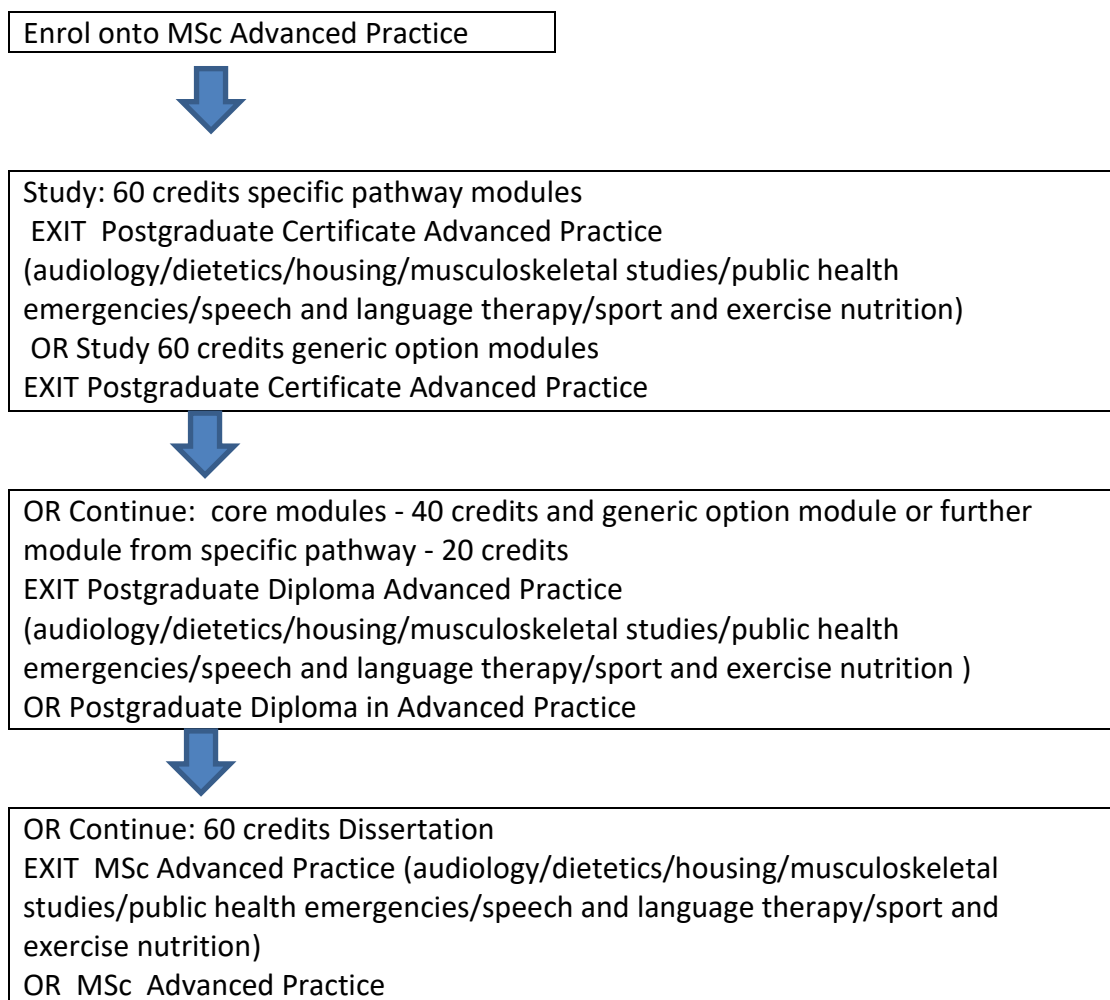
Enrol onto MSc Advanced Practice

Study: 60 credits specific pathway modules
EXIT Postgraduate Certificate Advanced Practice (audiology/dietetics/housing/musculoskeletal studies/public health emergencies/speech and language therapy/sport and exercise nutrition)
OR Study 60 credits generic option modules
EXIT Postgraduate Certificate Advanced Practice

OR Continue: core modules - 40 credits and generic option module or further module from specific pathway - 20 credits
EXIT Postgraduate Diploma Advanced Practice (audiology/dietetics/housing/musculoskeletal studies/public health emergencies/speech and language therapy/sport and exercise nutrition )
OR Postgraduate Diploma in Advanced Practice

OR Continue: 60 credits Dissertation
EXIT MSc Advanced Practice (audiology/dietetics/housing/musculoskeletal studies/public health emergencies/speech and language therapy/sport and exercise nutrition)
OR MSc Advanced Practice